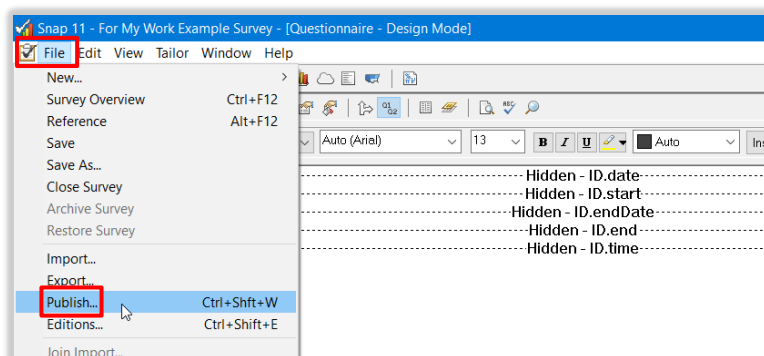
Snap 11 - For My Work Example Survey - [Questionnaire - Design Mode]

File Edit View Tailor Window Help

New...
Survey Overview Ctrl+F12
Reference Alt+F12
Save
Save As...
Close Survey
Archive Survey
Restore Survey
Import...
Export...
Publish... Ctrl+Shft+W
Editions... Ctrl+Shift+E
Join Import...

Auto (Arial) 13 B I U Auto Ins

Hidden - ID.date
Hidden - ID.start
Hidden - ID.endDate
Hidden - ID.end
Hidden - ID.time